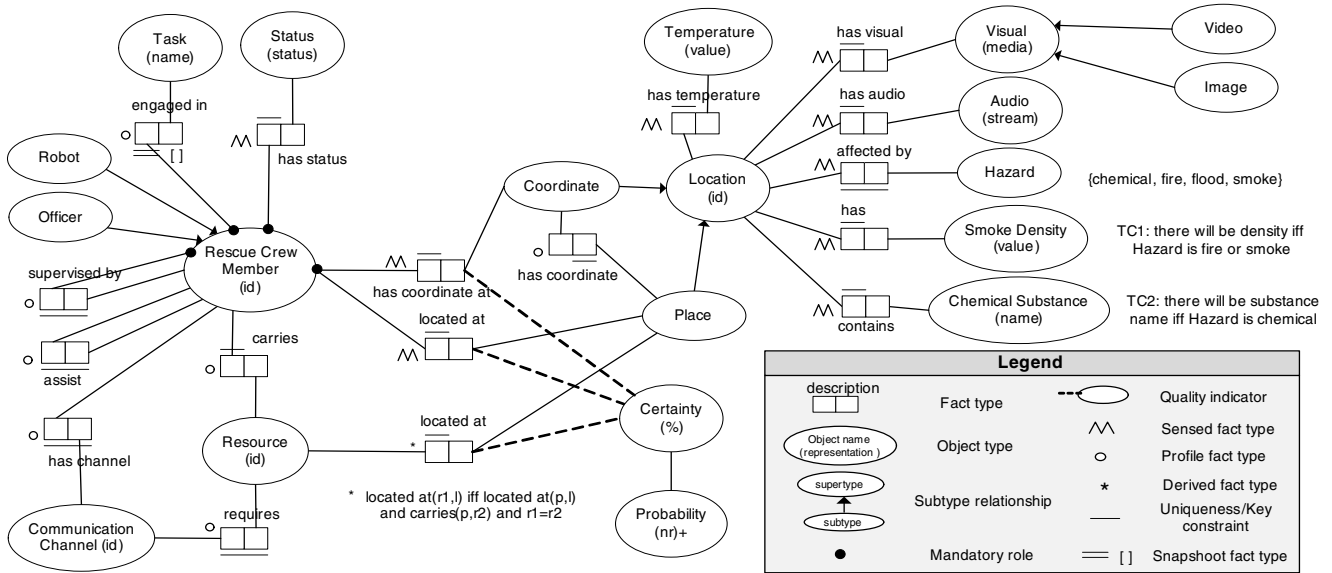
Task (name)

Status (status)

engaged in

[ ]

has status

Robot

Officer

Rescue Crew Member (id)

supervised by

assist

has channel

Communication Channel (id)

carries

Resource (id)

requires

has coordinate at

located at

located at

Coordinate

has coordinate

Place

Certainty (%)

Probability (nr)+

Temperature (value)

has temperature

Location (id)

has visual

Visual (media)

Video

Image

has audio

Audio (stream)

affected by

Hazard

{chemical, fire, flood, smoke}

has

Smoke Density (value)

TC1: there will be density iff Hazard is fire or smoke

contains

Chemical Substance (name)

TC2: there will be substance name iff Hazard is chemical

* located at(r1,l) iff located at(p,l) and carries(p,r2) and r1=r2

| Legend | | | |
|---|---|---|---|
| description | Fact type | | Quality indicator |
| Object name (representation) | Object type | $\wedge\wedge$ | Sensed fact type |
| | | o | Profile fact type |
| supertype / subtype | Subtype relationship | * | Derived fact type |
| | | — | Uniqueness/Key constraint |
| ● | Mandatory role | ═ [ ] | Snapshoot fact type |